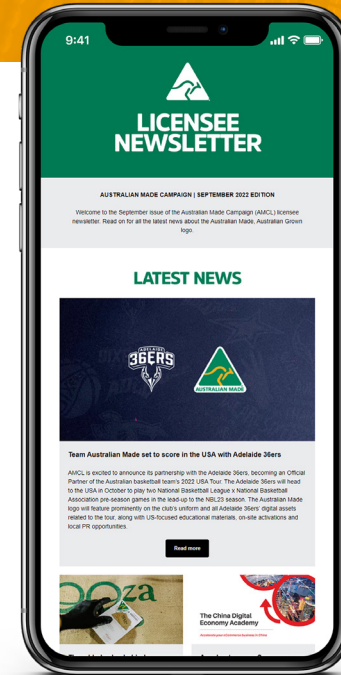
9:41

LICENSEE NEWSLETTER

AUSTRALIAN MADE CAMPAIGN | SEPTEMBER 2022 EDITION

Welcome to the September issue of the Australian Made Campaign (AMCL) licensee newsletter. Read on for all the latest news about the Australian Made, Australian Grown logo.

LATEST NEWS

ADELAIDE 36ERS

AUSTRALIAN MADE

Team Australian Made set to score in the USA with Adelaide 36ers

AMCL is excited to announce its partnership with the Adelaide 36ers, becoming an Official Partner of the Australian basketball team's 2022 USA Tour. The Adelaide 36ers will head to the USA in October to play two National Basketball League x National Basketball Association pre-season games in the lead-up to the NBL23 season. The Australian Made logo will feature prominently on the club's uniform and all Adelaide 36ers' digital assets related to the tour, along with US-focused educational materials, on-site activations and local PR opportunities.

Read more

ooza

The China Digital Economy Academy

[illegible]

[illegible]